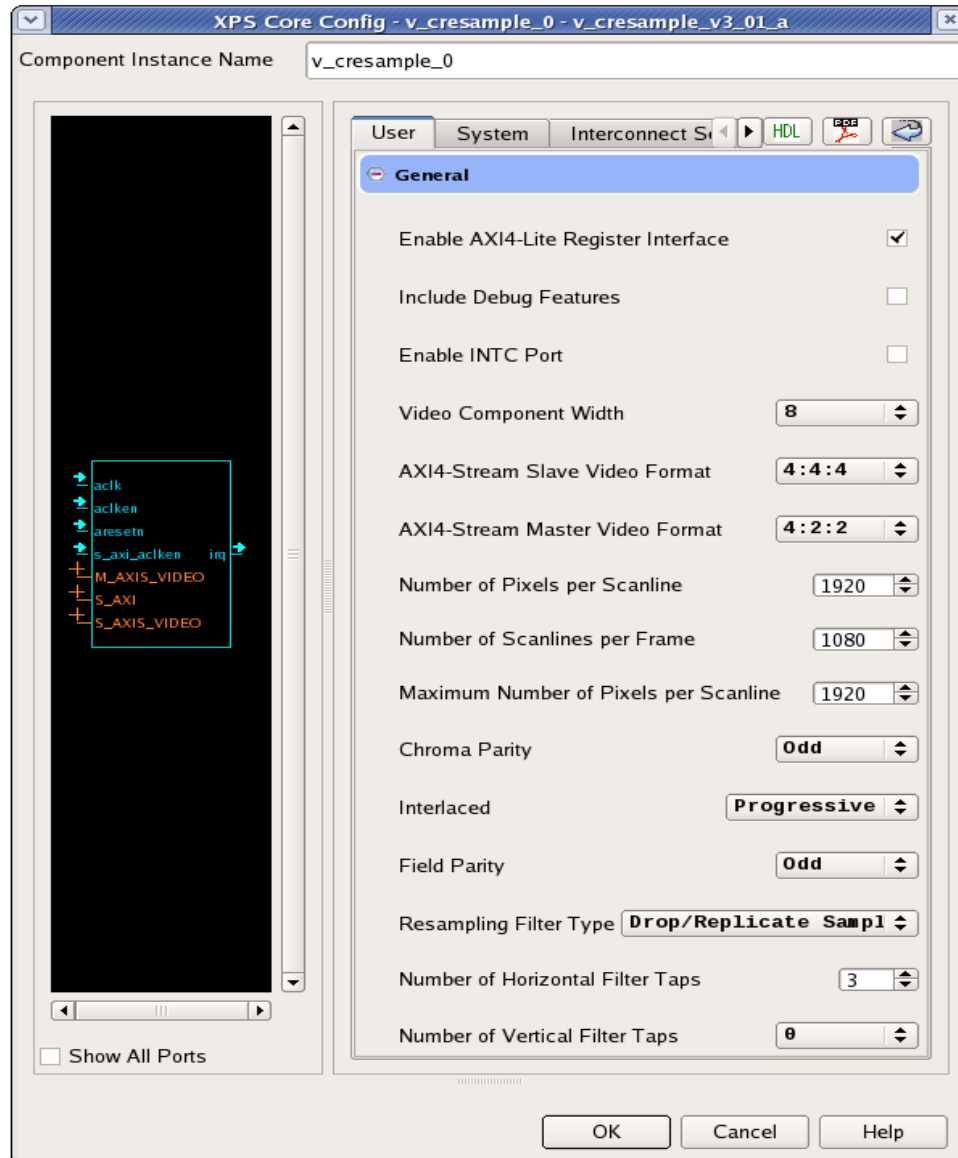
XPS Core Config - v_cresample_0 - v_cresample_v3_01_a

Component Instance Name v_cresample_0

aclk
aclken
aresetn
s_axi_aclken
irq
M_AXIS_VIDEO
S_AXI
S_AXIS_VIDEO

Show All Ports

User System Interconnect S HDL

General

Enable AXI4-Lite Register Interface

Include Debug Features

Enable INTC Port

Video Component Width 8

AXI4-Stream Slave Video Format 4:4:4

AXI4-Stream Master Video Format 4:2:2

Number of Pixels per Scanline 1920

Number of Scanlines per Frame 1080

Maximum Number of Pixels per Scanline 1920

Chroma Parity Odd

Interlaced Progressive

Field Parity Odd

Resampling Filter Type Drop/Replicate Sampl

Number of Horizontal Filter Taps 3

Number of Vertical Filter Taps 0

OK Cancel Help